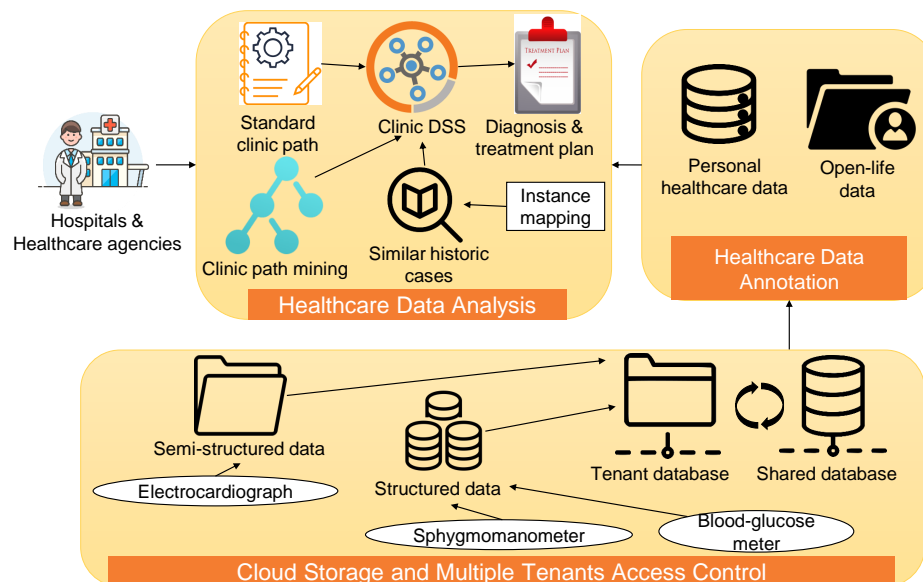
Hospitals & Healthcare agencies

TREATMENT PLAN

Standard clinic path

Clinic DSS

Diagnosis & treatment plan

Clinic path mining

Similar historic cases

Instance mapping

Healthcare Data Analysis

Personal healthcare data

Open-life data

Healthcare Data Annotation

Semi-structured data

Electrocardiograph

Structured data

Sphygmomanometer

Blood-glucose meter

Tenant database

Shared database

Cloud Storage and Multiple Tenants Access Control